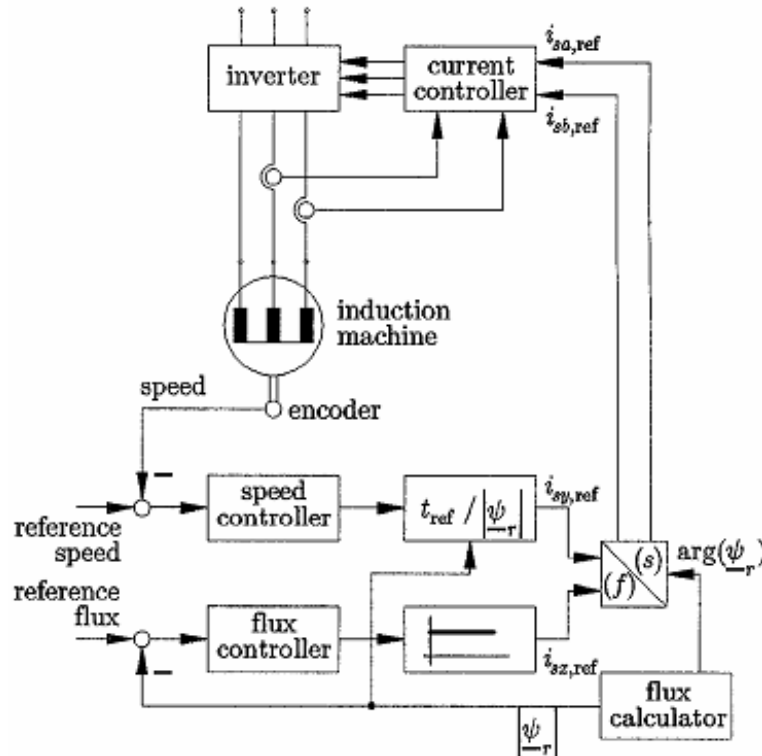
inverter

current controller

$i_{sa,\text{ref}}$

$i_{sb,\text{ref}}$

induction machine

speed

encoder

–

reference speed

speed controller

$t_{\text{ref}} / |\underline{\psi}_r|$

$i_{sy,\text{ref}}$

(s)

(f)

$\arg(\underline{\psi}_r)$

reference flux

flux controller

$i_{sz,\text{ref}}$

–

flux calculator

$|\underline{\psi}_r|$